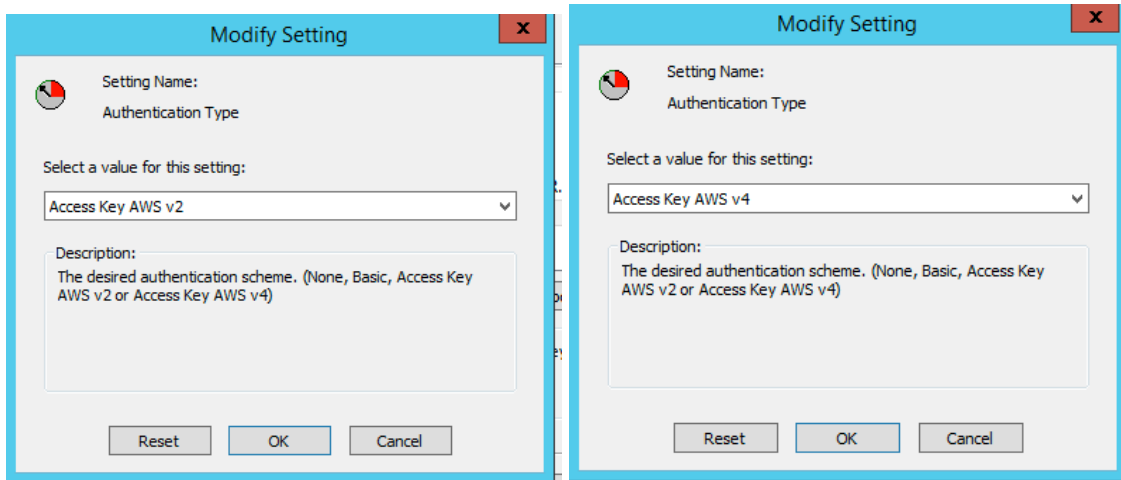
Modify Setting

Setting Name:
Authentication Type

Select a value for this setting:

Access Key AWS v2

Description:
The desired authentication scheme. (None, Basic, Access Key AWS v2 or Access Key AWS v4)

Reset OK Cancel

Modify Setting

Setting Name:
Authentication Type

Select a value for this setting:

Access Key AWS v4

Description:
The desired authentication scheme. (None, Basic, Access Key AWS v2 or Access Key AWS v4)

Reset OK Cancel